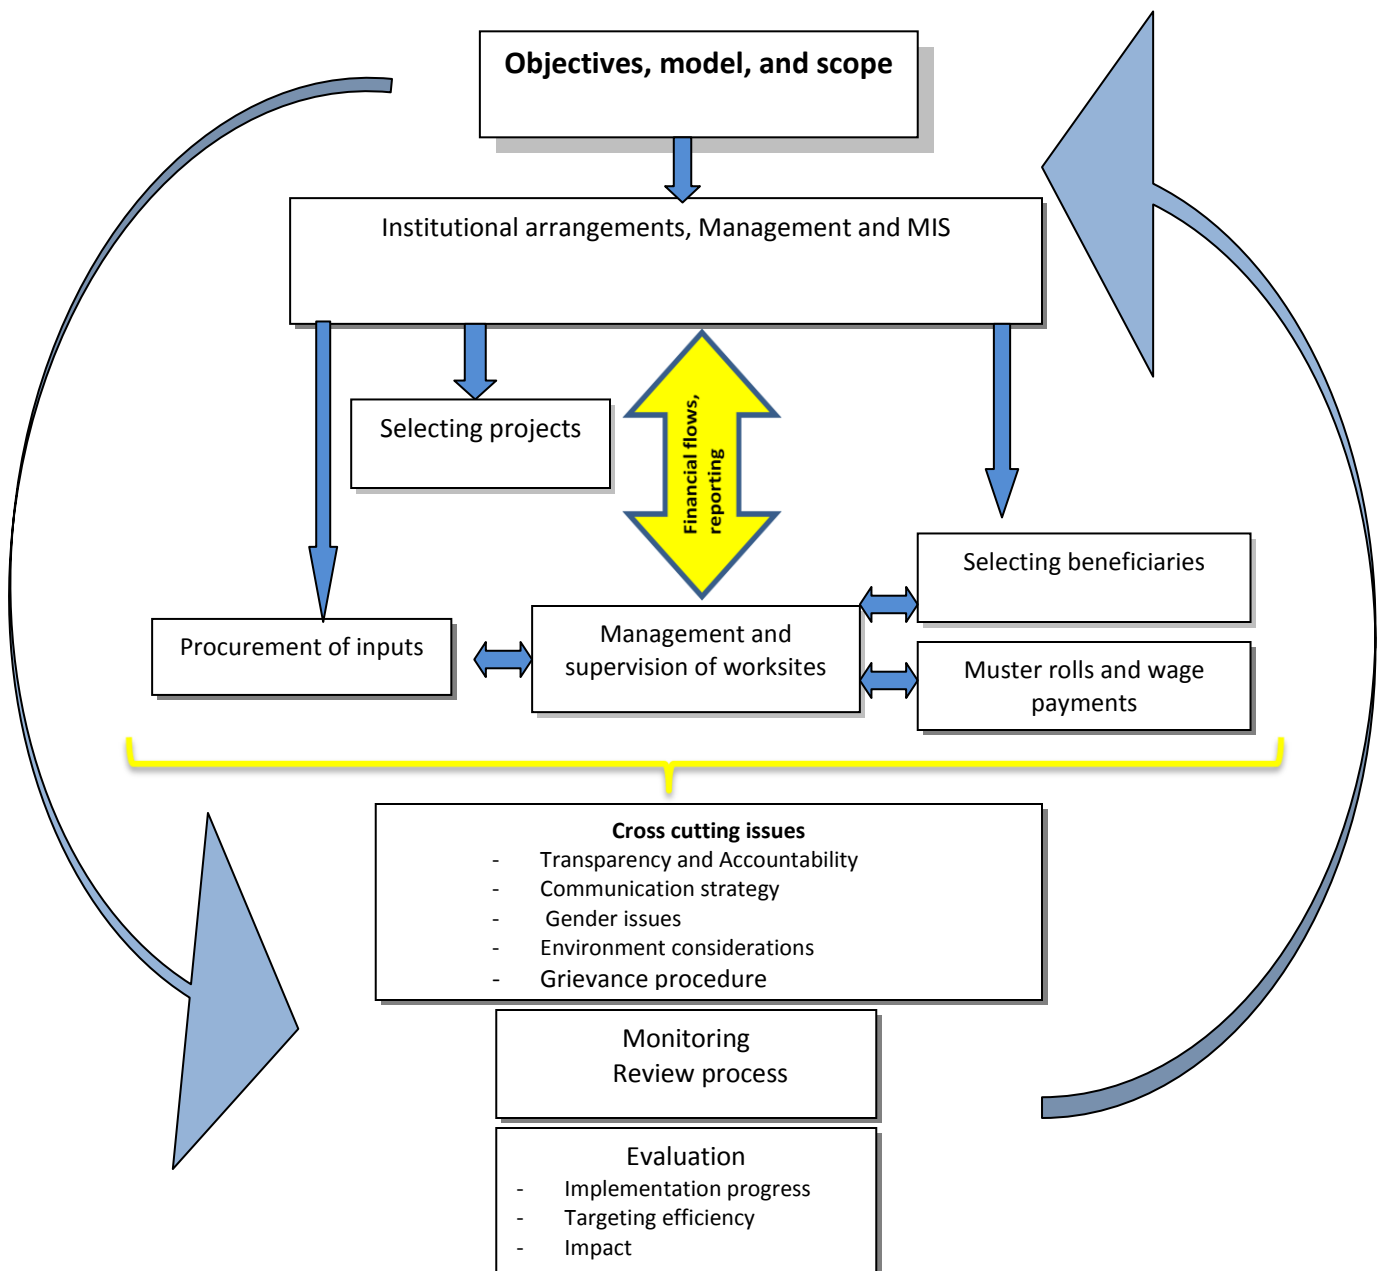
Objectives, model, and scope

Institutional arrangements, Management and MIS

Selecting projects

Financial flows, reporting

Selecting beneficiaries

Procurement of inputs

Management and supervision of worksites

Muster rolls and wage payments

Cross cutting issues
- Transparency and Accountability
- Communication strategy
- Gender issues
- Environment considerations
- Grievance procedure

Monitoring
Review process

Evaluation
- Implementation progress
- Targeting efficiency
- Impact